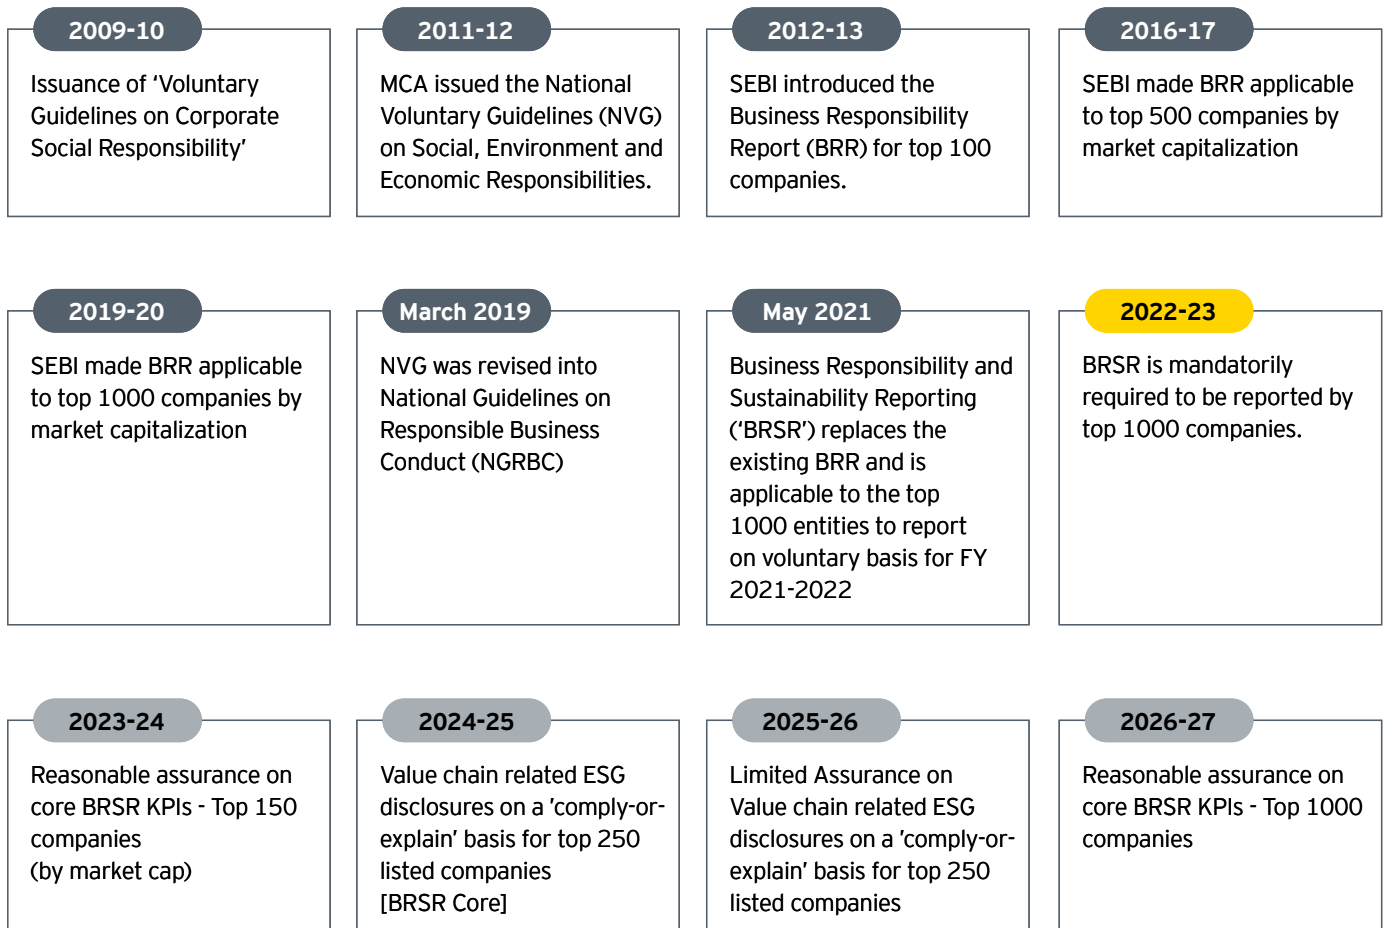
2009-10

Issuance of ‘Voluntary Guidelines on Corporate Social Responsibility’

2011-12

MCA issued the National Voluntary Guidelines (NVG) on Social, Environment and Economic Responsibilities.

2012-13

SEBI introduced the Business Responsibility Report (BRR) for top 100 companies.

2016-17

SEBI made BRR applicable to top 500 companies by market capitalization

2019-20

SEBI made BRR applicable to top 1000 companies by market capitalization

March 2019

NVG was revised into National Guidelines on Responsible Business Conduct (NGRBC)

May 2021

Business Responsibility and Sustainability Reporting (‘BRSR’) replaces the existing BRR and is applicable to the top 1000 entities to report on voluntary basis for FY 2021-2022

2022-23

BRSR is mandatorily required to be reported by top 1000 companies.

2023-24

Reasonable assurance on core BRSR KPIs - Top 150 companies
(by market cap)

2024-25

Value chain related ESG disclosures on a 'comply-or-explain' basis for top 250 listed companies
[BRSR Core]

2025-26

Limited Assurance on Value chain related ESG disclosures on a 'comply-or-explain' basis for top 250 listed companies

2026-27

Reasonable assurance on core BRSR KPIs - Top 1000 companies